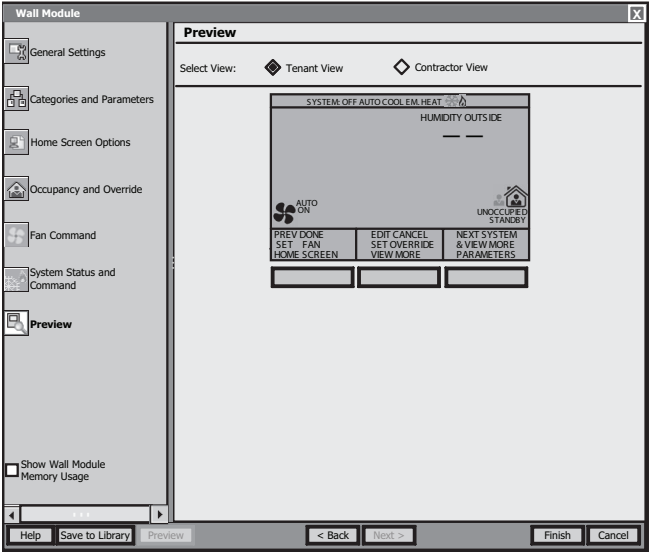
Wall Module

X

General Settings

Categories and Parameters

Home Screen Options

Occupancy and Override

Fan Command

System Status and Command

Preview

Show Wall Module Memory Usage

Preview

Select View: Tenant View Contractor View

SYSTEM: OFF AUTO COOL EM. HEAT

HUMIDITY OUTSIDE

— —

AUTO ON

UNOCCUPIED STANDBY

| PREV DONE SET FAN HOME SCREEN | EDIT CANCEL SET OVERRIDE VIEW MORE | NEXT SYSTEM & VIEW MORE PARAMETERS |
|---|---|---|

Help Save to Library Preview < Back Next > Finish Cancel